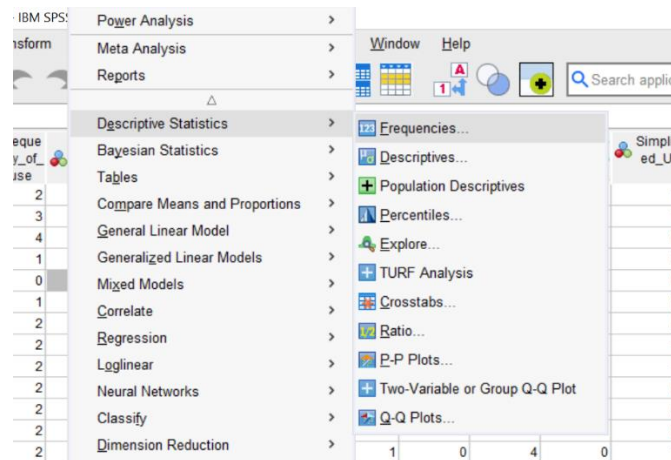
IBM SPSS
nsform
Power Analysis >
Meta Analysis >
Reports >
Window Help
Search applic
Descriptive Statistics >
Bayesian Statistics >
Tables >
Compare Means and Proportions >
General Linear Model >
Generalized Linear Models >
Mixed Models >
Correlate >
Regression >
Loglinear >
Neural Networks >
Classify >
Dimension Reduction >

Frequencies...
Descriptives...
Population Descriptives
Percentiles...
Explore...
TURF Analysis
Crosstabs...
Ratio...
P-P Plots...
Two-Variable or Group Q-Q Plot
Q-Q Plots...

eque
y_of_
use
2
3
4
1
0
1
2
2
2
2
2
2
2

Simpl
ed_U

1 0 4 0